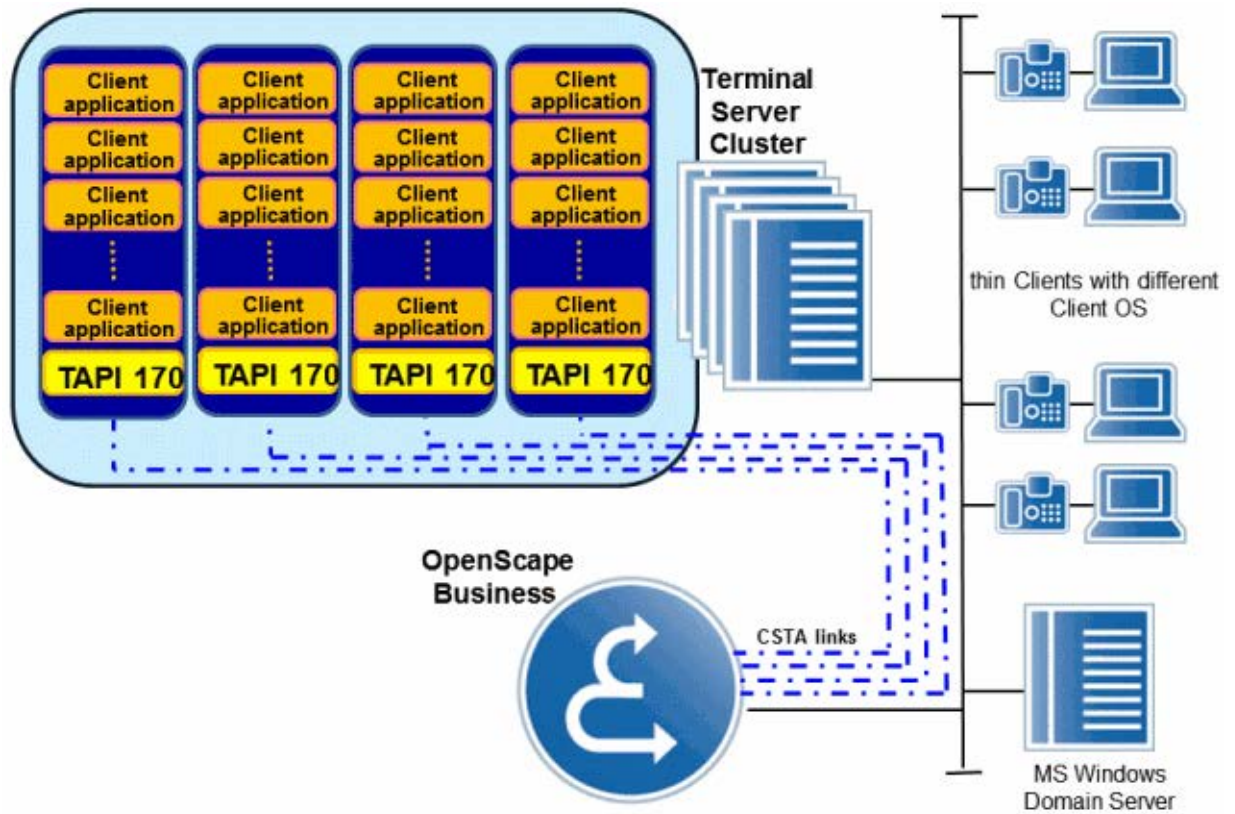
Client application
Client application
Client application
Client application
TAPI 170

Client application
Client application
Client application
Client application
TAPI 170

Client application
Client application
Client application
Client application
TAPI 170

Client application
Client application
Client application
Client application
TAPI 170

Terminal Server Cluster

thin Clients with different Client OS

OpenScape Business

CSTA links

MS Windows Domain Server